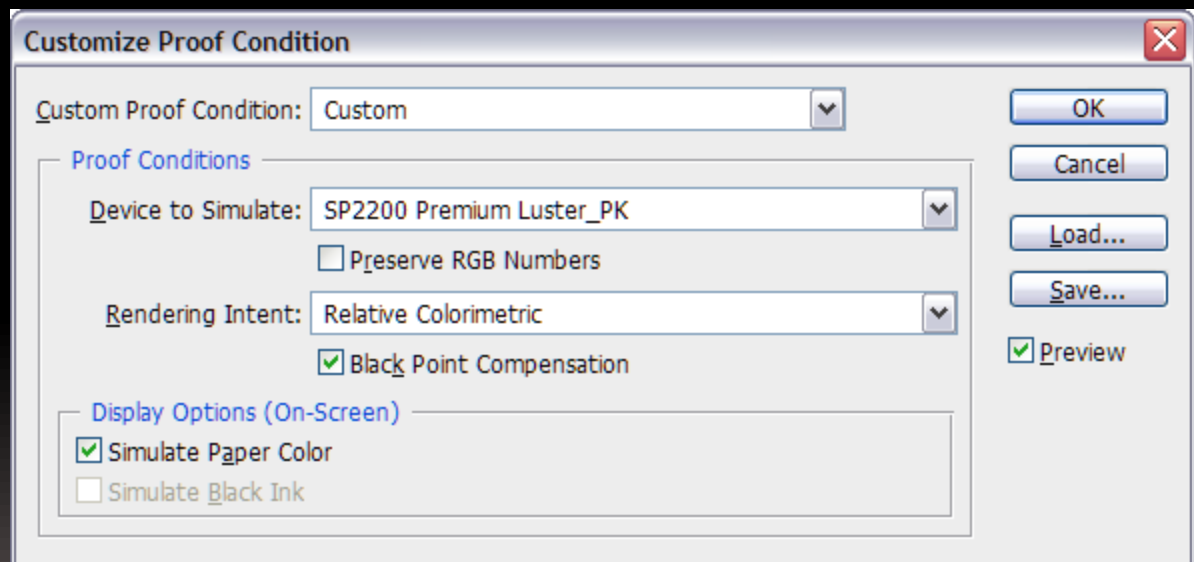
Customize Proof Condition

Custom Proof Condition: Custom

Proof Conditions

Device to Simulate: SP2200 Premium Luster_PK

Preserve RGB Numbers

Rendering Intent: Relative Colorimetric

Black Point Compensation

Display Options (On-Screen)

Simulate Paper Color

Simulate Black Ink

OK

Cancel

Load...

Save...

Preview